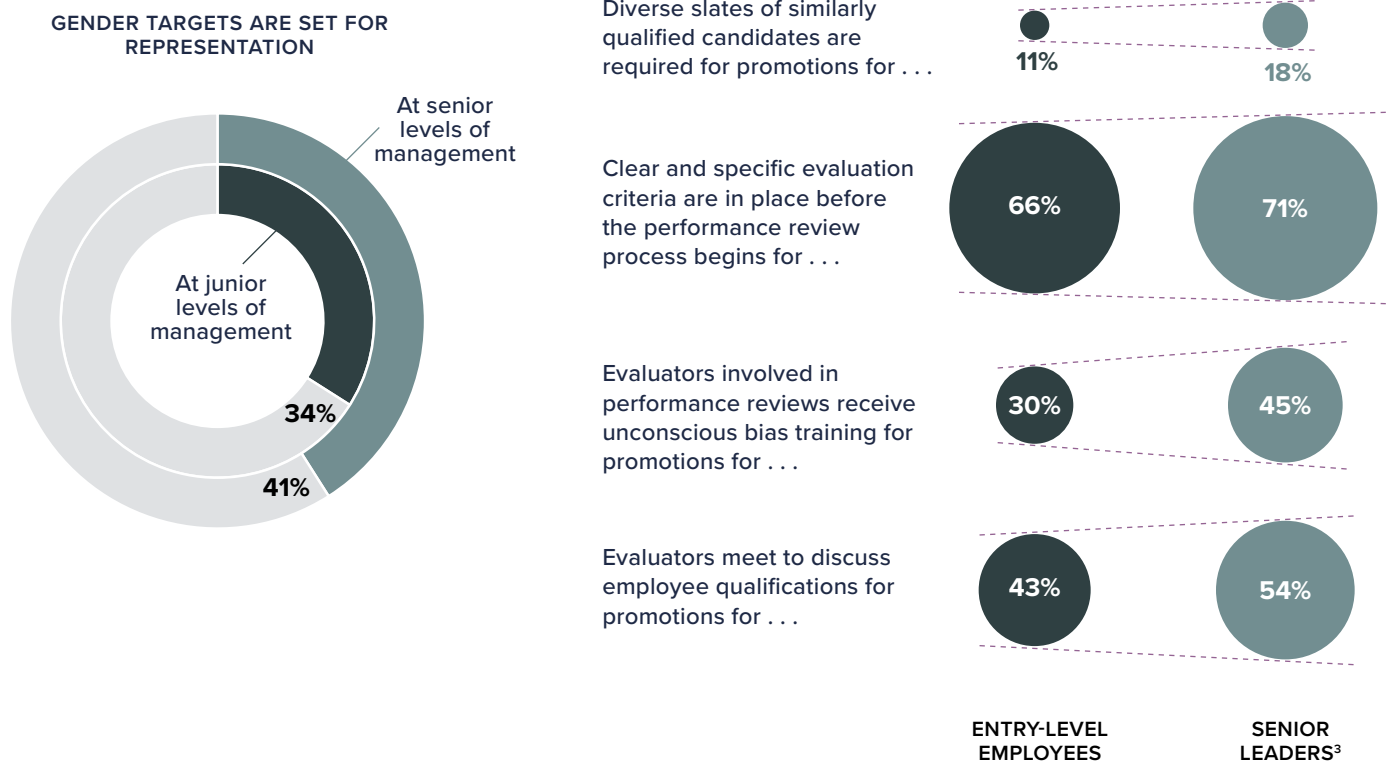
GENDER TARGETS ARE SET FOR REPRESENTATION

At senior levels of management

At junior levels of management

34%

41%

Diverse slates of similarly qualified candidates are required for promotions for . . .

11%

18%

Clear and specific evaluation criteria are in place before the performance review process begins for . . .

66%

71%

Evaluators involved in performance reviews receive unconscious bias training for promotions for . . .

30%

45%

Evaluators meet to discuss employee qualifications for promotions for . . .

43%

54%

ENTRY-LEVEL EMPLOYEES

SENIOR LEADERS$^3$